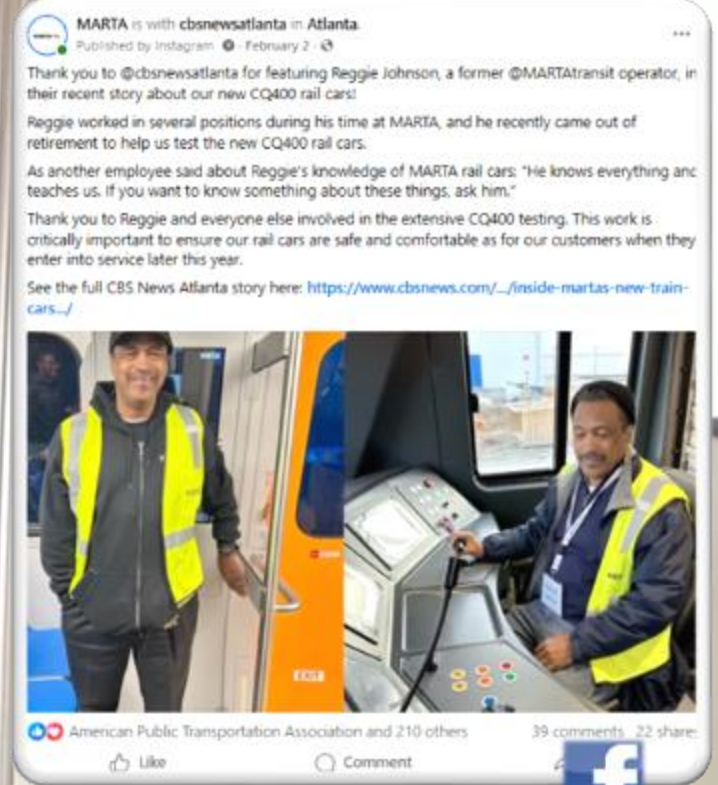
MARTA is with cbsnewsatlanta in Atlanta.
Published by Instagram · February 2 ·

Thank you to @cbsnewsatlanta for featuring Reggie Johnson, a former @MARTAtransit operator, in their recent story about our new CQ400 rail cars!

Reggie worked in several positions during his time at MARTA, and he recently came out of retirement to help us test the new CQ400 rail cars.

As another employee said about Reggie's knowledge of MARTA rail cars: "He knows everything anc teaches us. If you want to know something about these things, ask him."

Thank you to Reggie and everyone else involved in the extensive CQ400 testing. This work is critically important to ensure our rail cars are safe and comfortable as for our customers when they enter into service later this year.

See the full CBS News Atlanta story here: https://www.cbsnews.com/.../inside-martas-new-train-cars.../

EXIT

American Public Transportation Association and 210 others
39 comments 22 share

Like
Comment